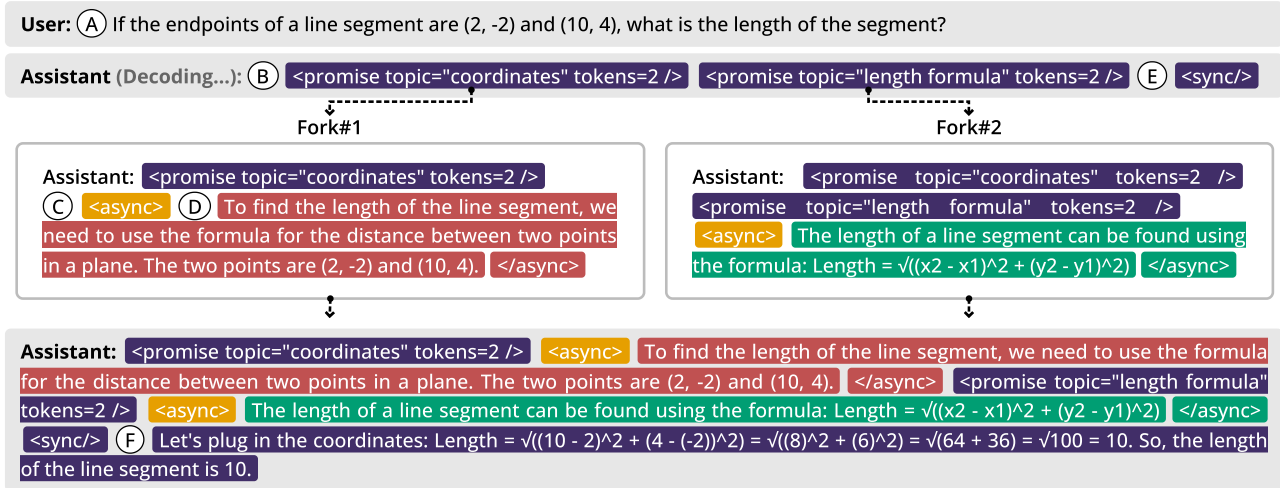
User: (A) If the endpoints of a line segment are (2, -2) and (10, 4), what is the length of the segment?

Assistant (Decoding...): (B) <promise topic="coordinates" tokens=2 /> <promise topic="length formula" tokens=2 /> (E) <sync/>

Fork#1

Fork#2

Assistant: <promise topic="coordinates" tokens=2 /> (C) <async> (D) To find the length of the line segment, we need to use the formula for the distance between two points in a plane. The two points are (2, -2) and (10, 4). </async>

Assistant: <promise topic="coordinates" tokens=2 /> <promise topic="length formula" tokens=2 /> <async> The length of a line segment can be found using the formula: Length = √((x2 - x1)^2 + (y2 - y1)^2) </async>

Assistant: <promise topic="coordinates" tokens=2 /> <async> To find the length of the line segment, we need to use the formula for the distance between two points in a plane. The two points are (2, -2) and (10, 4). </async> <promise topic="length formula" tokens=2 /> <async> The length of a line segment can be found using the formula: Length = √((x2 - x1)^2 + (y2 - y1)^2) </async> <sync/> (F) Let's plug in the coordinates: Length = √((10 - 2)^2 + (4 - (-2))^2) = √((8)^2 + (6)^2) = √(64 + 36) = √100 = 10. So, the length of the line segment is 10.